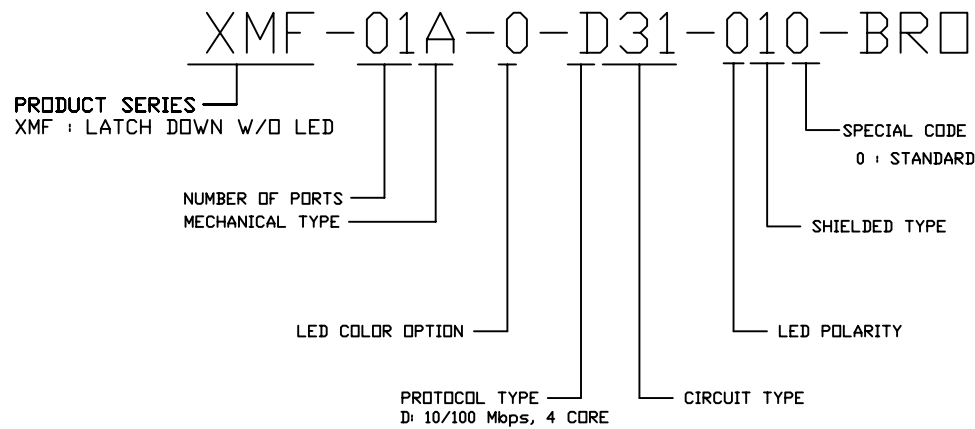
XMF-01A-0-D31-010-BRD

PRODUCT SERIES
XMF : LATCH DOWN W/O LED

NUMBER OF PORTS
MECHANICAL TYPE

LED COLOR OPTION

PROTOCOL TYPE
D: 10/100 Mbps, 4 CORE

CIRCUIT TYPE

LED POLARITY

SHIELDED TYPE

SPECIAL CODE
0 : STANDARD